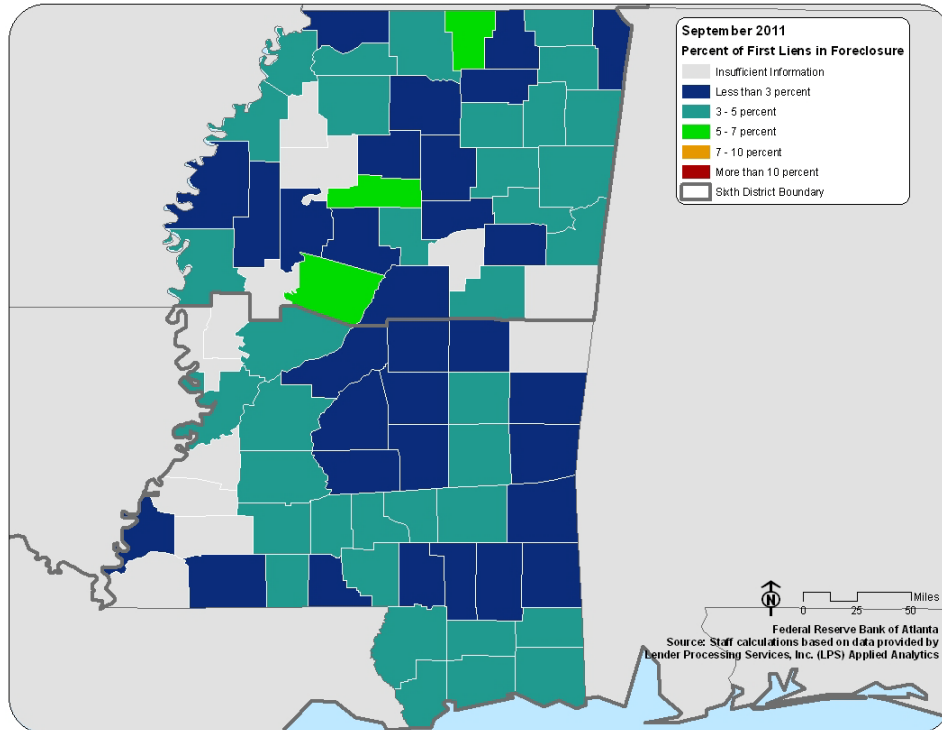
September 2011
Percent of First Liens in Foreclosure
Insufficient Information
Less than 3 percent
3 - 5 percent
5 - 7 percent
7 - 10 percent
More than 10 percent
Sixth District Boundary

N
Miles
0 25 50

Federal Reserve Bank of Atlanta
Source: Staff calculations based on data provided by Lender Processing Services, Inc. (LPS) Applied Analytics